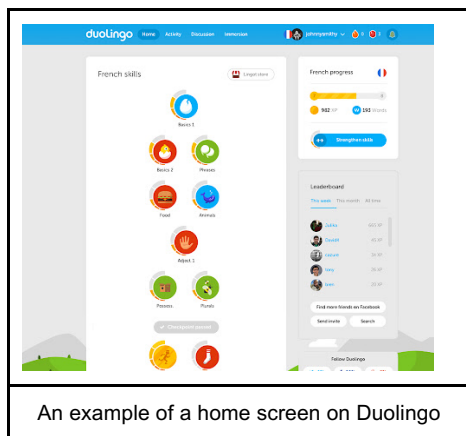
duolingo Home Activity Discussion Immersion johnnysmithy

French skills

Lingot store

Basics 1

Basics 2

Phrases

Food

Animals

Adject. 1

Possess

Plurals

Checkpoint passed

French progress

502 XP

192 Words

Strengthen skills

Leaderboard

This week This month All time

Zulfie

Danniel

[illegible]

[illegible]

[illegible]

Find more friends on Facebook

Send invite

Search

Follow Duolingo

An example of a home screen on Duolingo